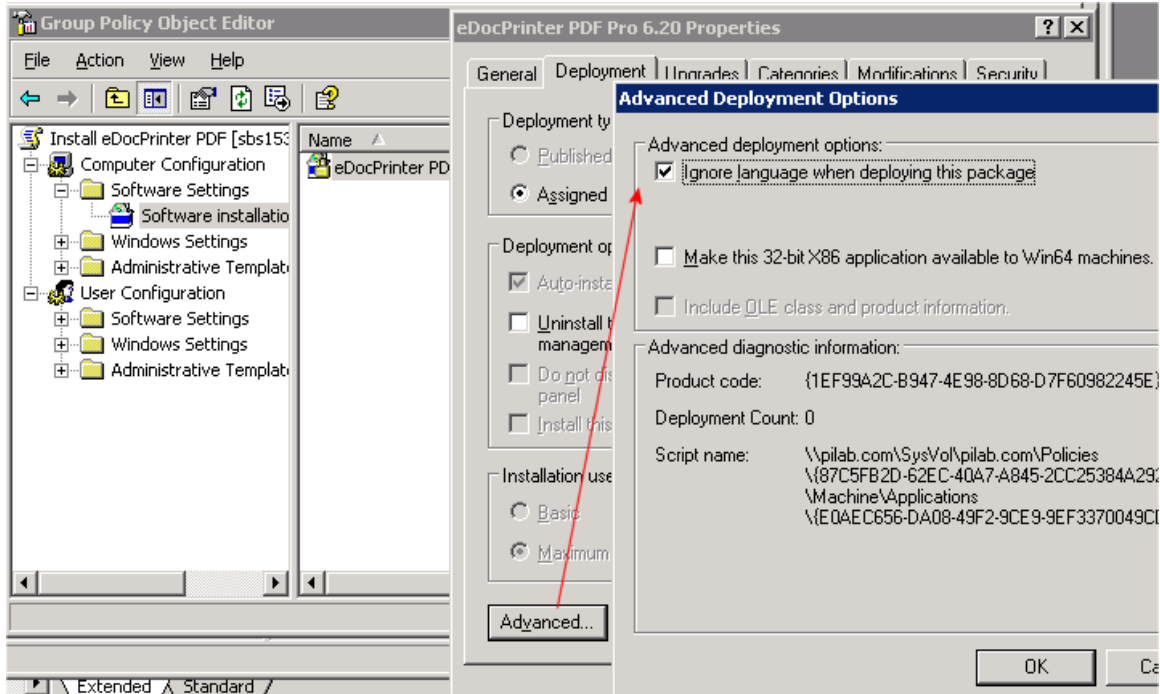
Group Policy Object Editor

File Action View Help

Install eDocPrinter PDF [sbs153
Computer Configuration
Software Settings
Software installatio
Windows Settings
Administrative Templat
User Configuration
Software Settings
Windows Settings
Administrative Templat

Name
eDocPrinter PDF

Extended Standard

eDocPrinter PDF Pro 6.20 Properties

General Deployment Upgrades Categories Modifications Security

Deployment ty
Published
Assigned

Deployment op
Auto-insta
Uninstall t manageme
Do not dis panel
Install this

Installation use
Basic
Maximum

Advanced...

Advanced Deployment Options

Advanced deployment options:
Ignore language when deploying this package
Make this 32-bit X86 application available to Win64 machines.
Include OLE class and product information.

Advanced diagnostic information:
Product code: {1EF99A2C-B947-4E98-8D68-D7F60982245E}
Deployment Count: 0
Script name: \\pilab.com\SysVol\pilab.com\Policies \{87C5FB2D-62EC-40A7-A845-2CC25384A292 \Machine\Applications \{E0AEC656-DA08-49F2-9CE9-9EF3370049CD

OK Ca